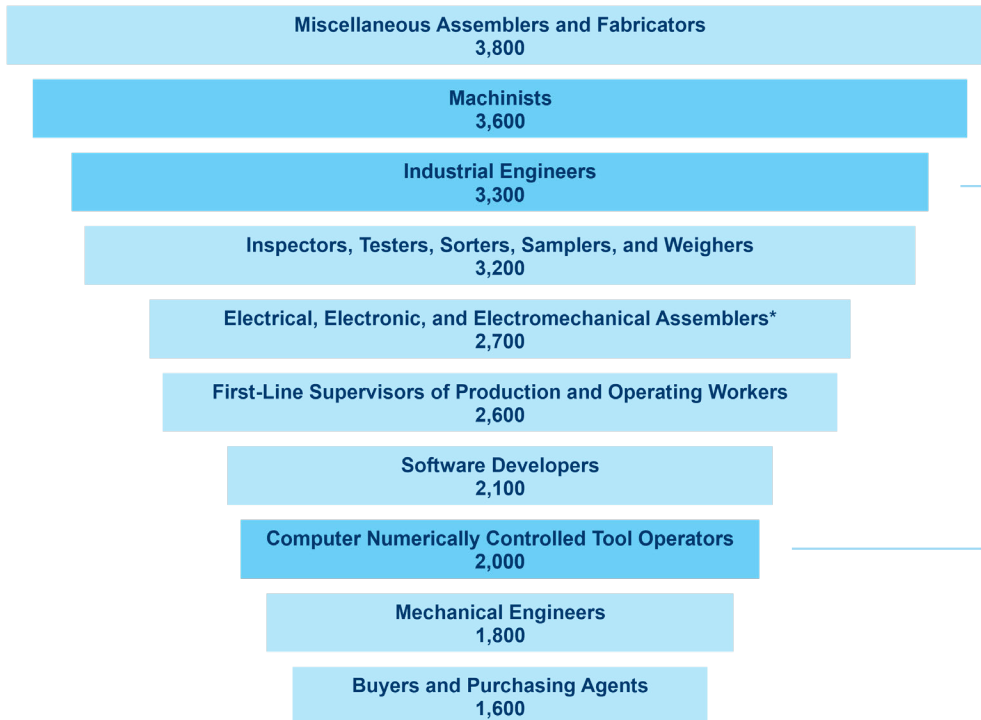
Miscellaneous Assemblers and Fabricators
3,800

Machinists
3,600

Industrial Engineers
3,300

Inspectors, Testers, Sorters, Samplers, and Weighers
3,200

Electrical, Electronic, and Electromechanical Assemblers*
2,700

First-Line Supervisors of Production and Operating Workers
2,600

Software Developers
2,100

Computer Numerically Controlled Tool Operators
2,000

Mechanical Engineers
1,800

Buyers and Purchasing Agents
1,600